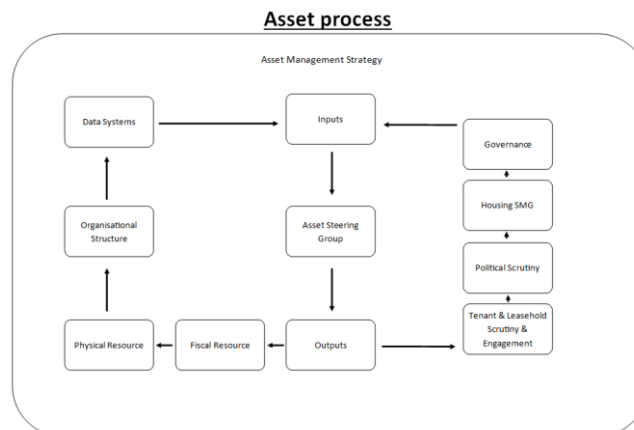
Asset process

Asset Management Strategy

Data Systems

Inputs

Governance

Housing SMG

Organisational Structure

Asset Steering Group

Political Scrutiny

Tenant & Leasehold Scrutiny & Engagement

Physical Resource

Fiscal Resource

Outputs